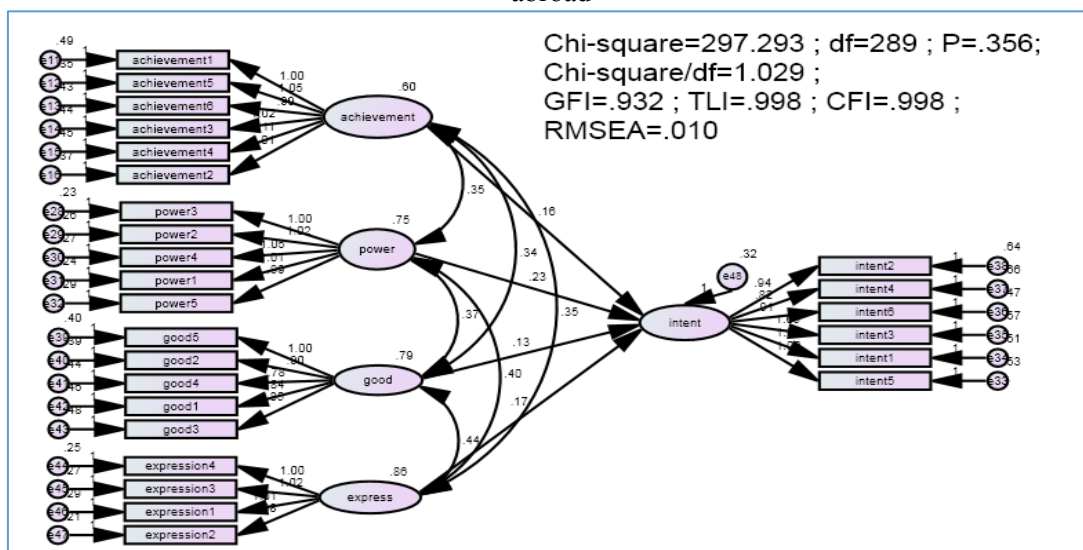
abroad

Chi-square=297.293 ; df=289 ; P=.356;
Chi-square/df=1.029 ;
GFI=.932 ; TLI=.998 ; CFI=.998 ;
RMSEA=.010

.49
e11 .35 achievement1
e12 .43 achievement5
e13 .44 achievement6
e14 .45 achievement3
e15 .37 achievement4
e16 achievement2
1.00
1.05
.99
1.02
1.11
.91
.60
achievement

.23
e28 .26 power3
e29 .27 power2
e30 .24 power4
e31 .29 power1
e32 power5
1.00
1.02
1.06
1.01
.99
.75
power

.40
e39 .39 good5
e40 .44 good2
e41 .46 good4
e42 .48 good1
e43 good3
1.00
.90
.78
.84
.85
.79
good

.25
e44 .27 expression4
e45 .29 expression3
e46 .21 expression1
e47 expression2
1.00
1.02
1.01
.98
.86
express

.35
.16
.34
.23
.37
.35
.13
.40
.17
.44

.32
e48
1
intent

.94
.82
.91
1.03
1.12
1.12
intent2
intent4
intent6
intent3
intent1
intent5
.64
e38 .66
e37 .47
e36 .57
e35 .51
e34 .53
e33